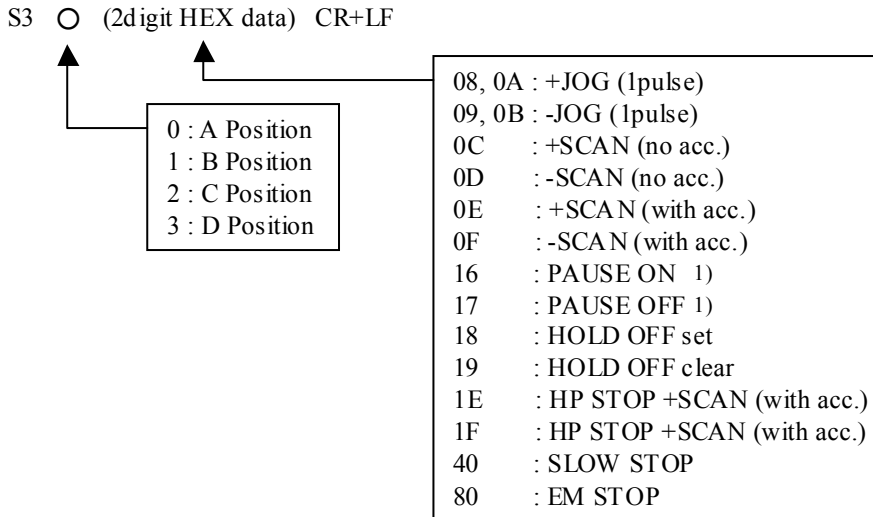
S3 ○ (2digit HEX data) CR+LF

0 : A Position
1 : B Position
2 : C Position
3 : D Position

08, 0A : +JOG (1pulse)
09, 0B : -JOG (1pulse)
0C : +SCAN (no acc.)
0D : -SCAN (no acc.)
0E : +SCAN (with acc.)
0F : -SCAN (with acc.)
16 : PAUSE ON 1)
17 : PAUSE OFF 1)
18 : HOLD OFF set
19 : HOLD OFF clear
1E : HP STOP +SCAN (with acc.)
1F : HP STOP +SCAN (with acc.)
40 : SLOW STOP
80 : EM STOP